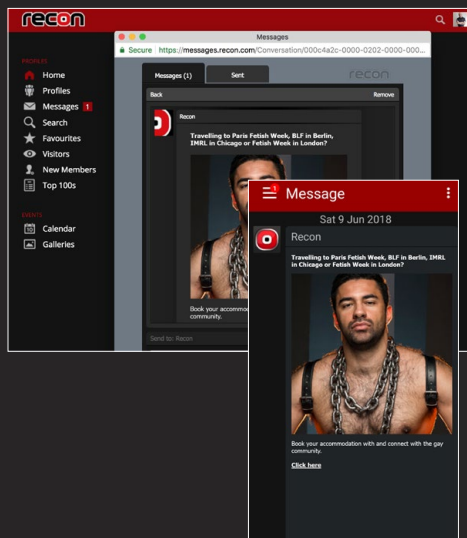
recon

PROFILES
Home
Profiles
Messages 1
Search
Favourites
Visitors
New Members
Top 100s

EVENTS
Calendar
Galleries

Messages
Secure https://messages.recon.com/Conversation/000c4a2c-0000-0202-0000-000...

Messages (1)
Sent
recon

Back
Remove

Recon

Travelling to Paris Fetish Week, BLF in Berlin, IMRL in Chicago or Fetish Week in London?

Book your accommod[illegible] community.

Send to: Recon

1
Message

Sat 9 Jun 2018

Recon

Travelling to Paris Fetish Week, BLF in Berlin, IMRL in Chicago or Fetish Week in London?

Book your accommodation with and connect with the gay community.

Click here